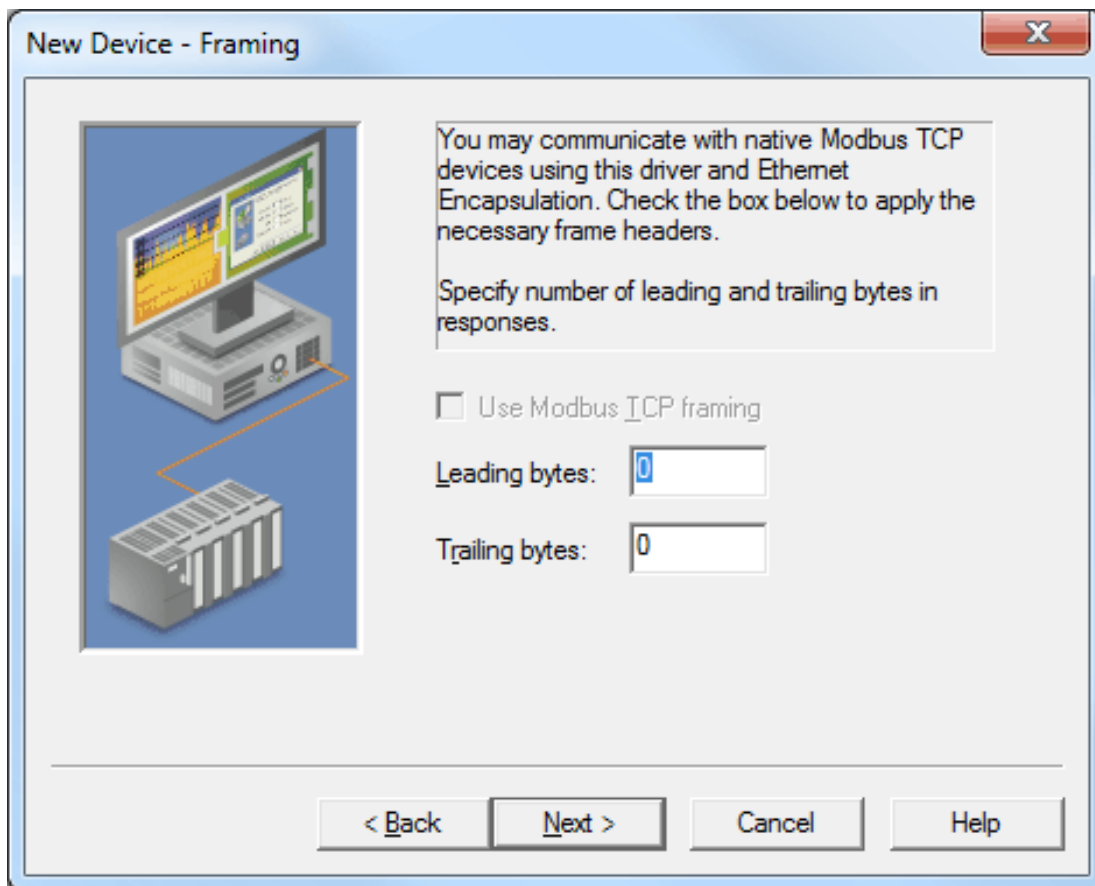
New Device - Framing

You may communicate with native Modbus TCP devices using this driver and Ethernet Encapsulation. Check the box below to apply the necessary frame headers.

Specify number of leading and trailing bytes in responses.

Use Modbus TCP framing

Leading bytes: 0

Trailing bytes: 0

< Back
Next >
Cancel
Help